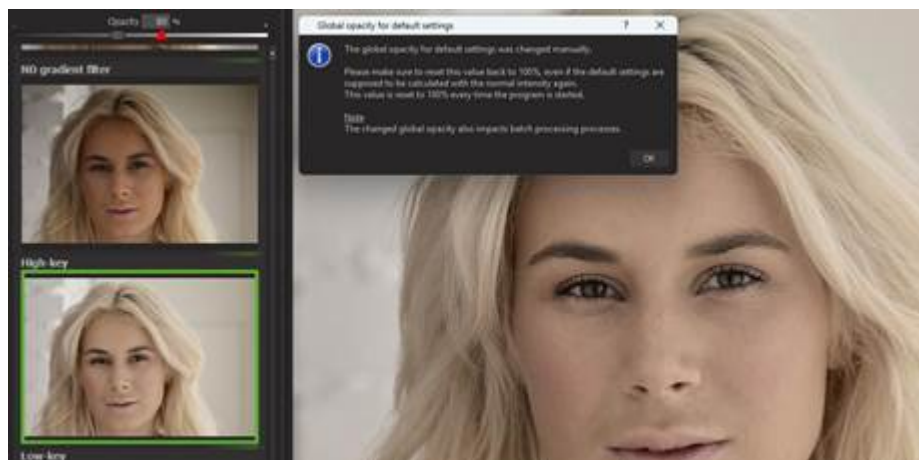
Opacity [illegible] %

ND gradient filter

High-key

Low-key

Global opacity for default settings ? ✕

The global opacity for default settings was changed manually.

Please make sure to reset this value back to 100%, even if the default settings are supposed to be calculated with the normal intensity again.
This value is reset to 100% every time the program is started.

Note
The changed global opacity also impacts batch processing processes.

OK